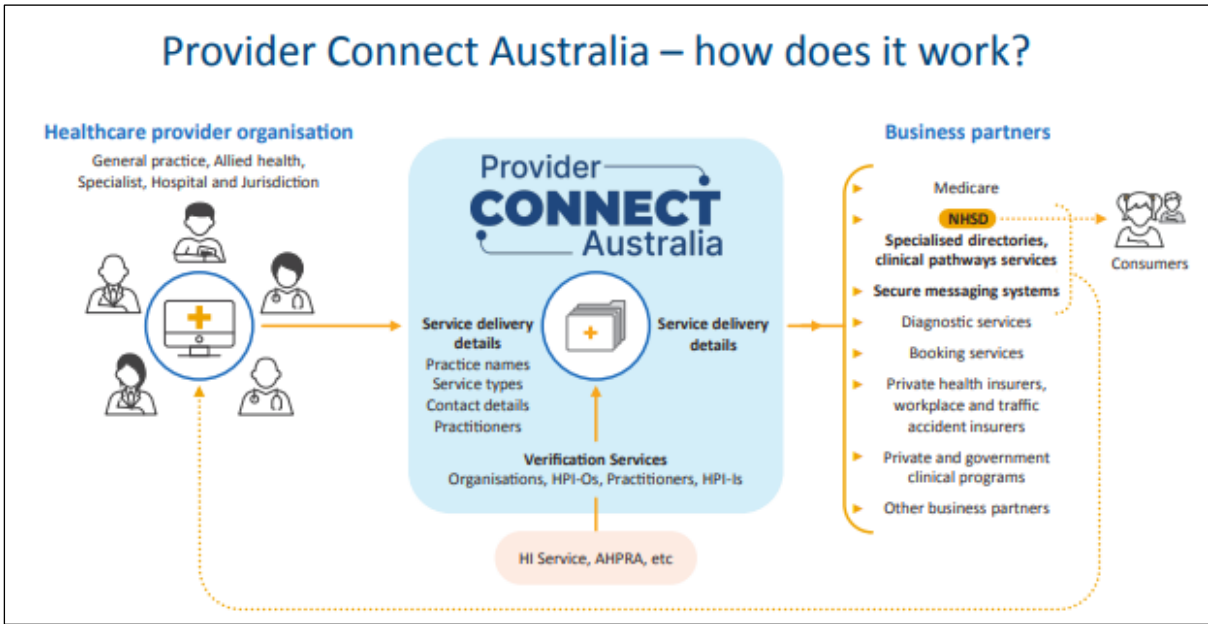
Provider Connect Australia – how does it work?

Healthcare provider organisation
General practice, Allied health, Specialist, Hospital and Jurisdiction

Provider CONNECT Australia

Service delivery details
Practice names
Service types
Contact details
Practitioners

Service delivery details

Verification Services
Organisations, HPI-Os, Practitioners, HPI-Is

HI Service, AHPRA, etc

Business partners
Medicare
NHSD
Specialised directories, clinical pathways services
Secure messaging systems
Diagnostic services
Booking services
Private health insurers, workplace and traffic accident insurers
Private and government clinical programs
Other business partners

Consumers